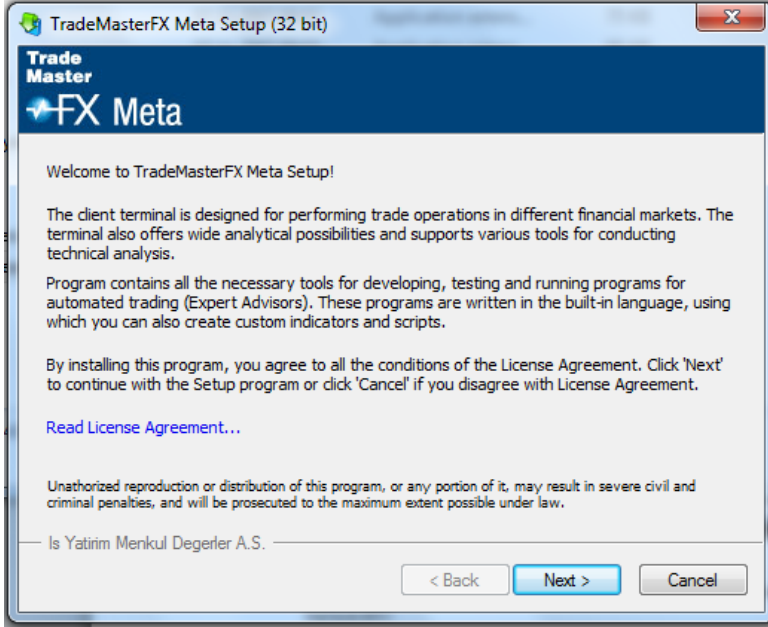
TradeMasterFX Meta Setup (32 bit)

Trade Master FX Meta

Welcome to TradeMasterFX Meta Setup!

The client terminal is designed for performing trade operations in different financial markets. The terminal also offers wide analytical possibilities and supports various tools for conducting technical analysis.

Program contains all the necessary tools for developing, testing and running programs for automated trading (Expert Advisors). These programs are written in the built-in language, using which you can also create custom indicators and scripts.

By installing this program, you agree to all the conditions of the License Agreement. Click 'Next' to continue with the Setup program or click 'Cancel' if you disagree with License Agreement.

Read License Agreement...

Unathorized reproduction or distribution of this program, or any portion of it, may result in severe civil and criminal penalties, and will be prosecuted to the maximum extent possible under law.

Is Yatirim Menkul Degerler A.S.

< Back
Next >
Cancel